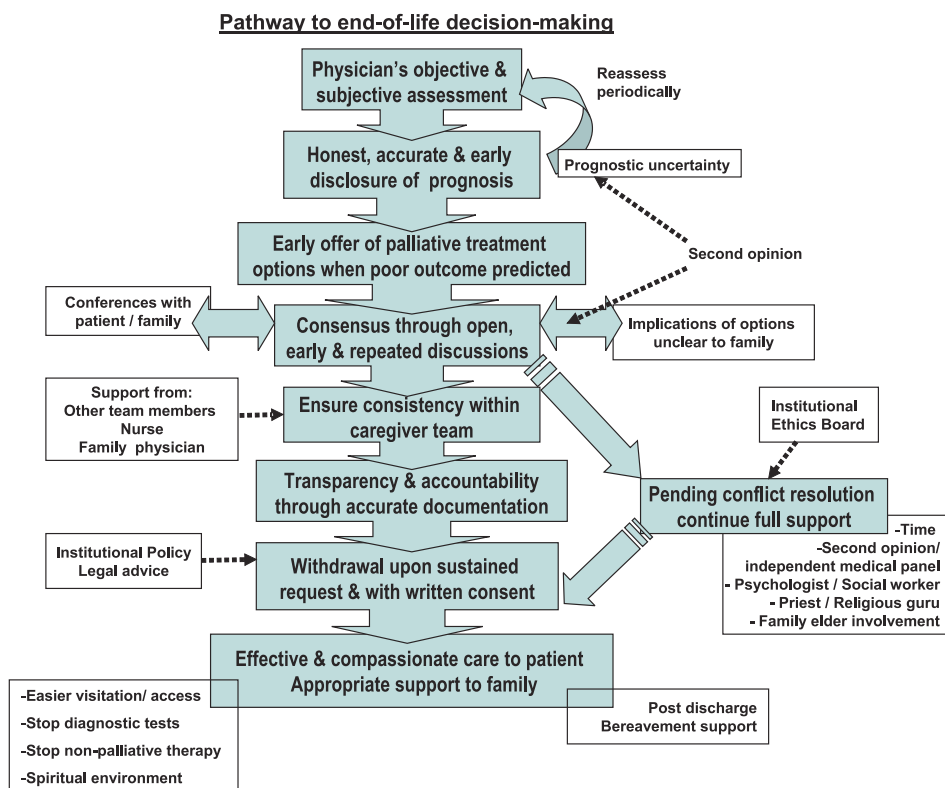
Pathway to end-of-life decision-making

Physician's objective & subjective assessment

Reassess periodically

Honest, accurate & early disclosure of prognosis

Prognostic uncertainty

Early offer of palliative treatment options when poor outcome predicted

Second opinion

Conferences with patient / family

Consensus through open, early & repeated discussions

Implications of options unclear to family

Support from:
Other team members
Nurse
Family physician

Ensure consistency within caregiver team

Institutional Ethics Board

Transparency & accountability through accurate documentation

Pending conflict resolution continue full support

-Time
-Second opinion/ independent medical panel
- Psychologist / Social worker
- Priest / Religious guru
- Family elder involvement

Institutional Policy
Legal advice

Withdrawal upon sustained request & with written consent

Effective & compassionate care to patient
Appropriate support to family

-Easier visitation/ access
-Stop diagnostic tests
-Stop non-palliative therapy
-Spiritual environment

Post discharge
Bereavement support